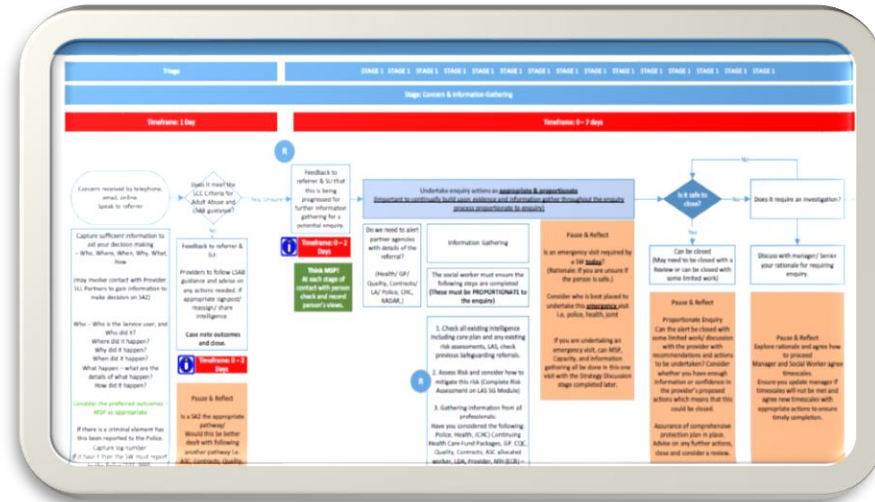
Triage

STAGE 1 STAGE 1 STAGE 1 STAGE 1 STAGE 1 STAGE 1 STAGE 1 STAGE 1 STAGE 1 STAGE 1 STAGE 1 STAGE 1 STAGE 1 STAGE 1 STAGE 1 STAGE 1 STAGE 1 STAGE 1 STAGE 1 STAGE 1

Stage: Concern & Information Gathering

Timeframe: 1 Day

Timeframe: 0 – 7 days

R

Concern received by telephone, email, online. Speak to referrer

Does it meet the LCC Criteria for Adult Abuse and LSAB guidance?

Yes/ Unsure

Feedback to referrer & SU that this is being progressed for further information gathering for a potential enquiry.

Undertake enquiry actions as appropriate & proportionate
(Important to continually build upon evidence and information gather throughout the enquiry process proportionate to enquiry)

Is it safe to close?

No

Yes

Does it require an investigation?

No

Capture sufficient information to aid your decision making – Who, Where, When, Why, What, How

(May involve contact with Provider, SU, Partners to gain information to make decision on S42)

Who – Who is the Service user, and Who did it?
Where did it happen?
Why did it happen?
When did it happen?
What happen – what are the details of what happen?
How did it happen?

Consider the preferred outcomes – MSP as appropriate

If there is a criminal element has this been reported to the Police.
Capture log number
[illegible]

Feedback to referrer & SU.

Providers to follow LSAB guidance and advise on any actions needed. If appropriate signpost/ reassign/ share intelligence

Case note outcomes and close.

Timeframe: 0 – 2 Days

Pause & Reflect

Is a S42 the appropriate pathway?
Would this be better dealt with following another pathway i.e. ASC, Contracts, Quality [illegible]

Timeframe: 0 – 2 Days

Think MSP!
At each stage of contact with person check and record person's views.

Do we need to alert partner agencies with details of the referral?

(Health/ GP/ Quality, Contracts/ LA/ Police, CHC, RADAR,)

Information Gathering

The social worker must ensure the following steps are completed
(These must be PROPORTIONATE to the enquiry)

1. Check all existing intelligence including care plan and any existing risk assessments, LAS, check previous safeguarding referrals.

R

2. Assess Risk and consider how to mitigate this risk (Complete Risk Assessment on LAS SG Module)

3. Gathering information from all professionals:
Have you considered the following: Police, Health, (CHC) Continuing Health Care Fund Packages, GP, CQC, Quality, Contracts, ASC allocated worker, LDA, Provider, WH (ECR) – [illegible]

Pause & Reflect

Is an emergency visit required by a SW today?
(Rationale: If you are unsure if the person is safe.)

Consider who is best placed to undertake this emergency visit i.e. police, health, joint

If you are undertaking an emergency visit, can MSP, Capacity, and information gathering all be done in this one visit with the Strategy Discussion stage completed later.

Can be closed
(May need to be closed with a Review or can be closed with some limited work)

Pause & Reflect

Proportionate Enquiry
Can the alert be closed with some limited work/ discussion with the provider with recommendations and actions to be undertaken? Consider whether you have enough information or confidence in the provider's proposed actions which means that this could be closed.

Assurance of comprehensive protection plan in place. Advise on any further actions, close and consider a review.

Discuss with manager/ Senior your rationale for requiring enquiry.

Pause & Reflect
Explore rationale and agree how to proceed
Manager and Social Worker agree timescales.

Ensure you update manager if timescales will not be met and agree new timescales with appropriate actions to ensure timely completion.